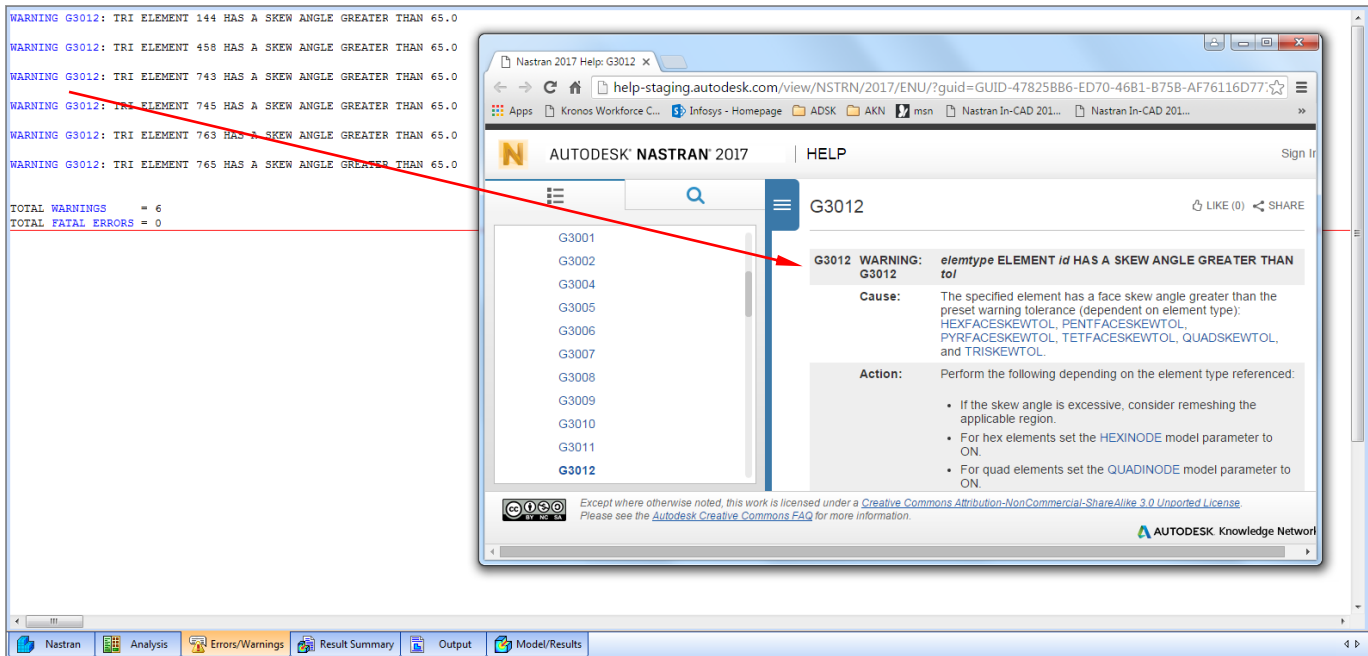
WARNING G3012: TRI ELEMENT 144 HAS A SKEW ANGLE GREATER THAN 65.0

WARNING G3012: TRI ELEMENT 458 HAS A SKEW ANGLE GREATER THAN 65.0

WARNING G3012: TRI ELEMENT 743 HAS A SKEW ANGLE GREATER THAN 65.0

WARNING G3012: TRI ELEMENT 745 HAS A SKEW ANGLE GREATER THAN 65.0

WARNING G3012: TRI ELEMENT 763 HAS A SKEW ANGLE GREATER THAN 65.0

WARNING G3012: TRI ELEMENT 765 HAS A SKEW ANGLE GREATER THAN 65.0

TOTAL WARNINGS = 6
TOTAL FATAL ERRORS = 0

Nastran 2017 Help: G3012

help-staging.autodesk.com/view/NSTRN/2017/ENU/?guid=GUID-47825BB6-ED70-46B1-B75B-AF76116D77

Apps Kronos Workforce C... Infosys - Homepage ADSK AKN msn Nastran In-CAD 201... Nastran In-CAD 201...

AUTODESK NASTRAN 2017 | HELP Sign In

G3001
G3002
G3004
G3005
G3006
G3007
G3008
G3009
G3010
G3011
G3012

G3012

LIKE (0) SHARE

| G3012 | WARNING: G3012 | *elemtype* ELEMENT *id* HAS A SKEW ANGLE GREATER THAN *tol* |
|---|---|---|
| | Cause: | The specified element has a face skew angle greater than the preset warning tolerance (dependent on element type): HEXFACESKEWTOL, PENTFACESKEWTOL, PYRFACESKEWTOL, TETFACESKEWTOL, QUADSKEWTOL, and TRISKEWTOL. |
| | Action: | Perform the following depending on the element type referenced:<br>• If the skew angle is excessive, consider remeshing the applicable region.<br>• For hex elements set the HEXINODE model parameter to ON.<br>• For quad elements set the QUADINODE model parameter to ON. |

Except where otherwise noted, this work is licensed under a Creative Commons Attribution-NonCommercial-ShareAlike 3.0 Unported License. Please see the Autodesk Creative Commons FAQ for more information.

AUTODESK. Knowledge Network

Nastran Analysis Errors/Warnings Result Summary Output Model/Results